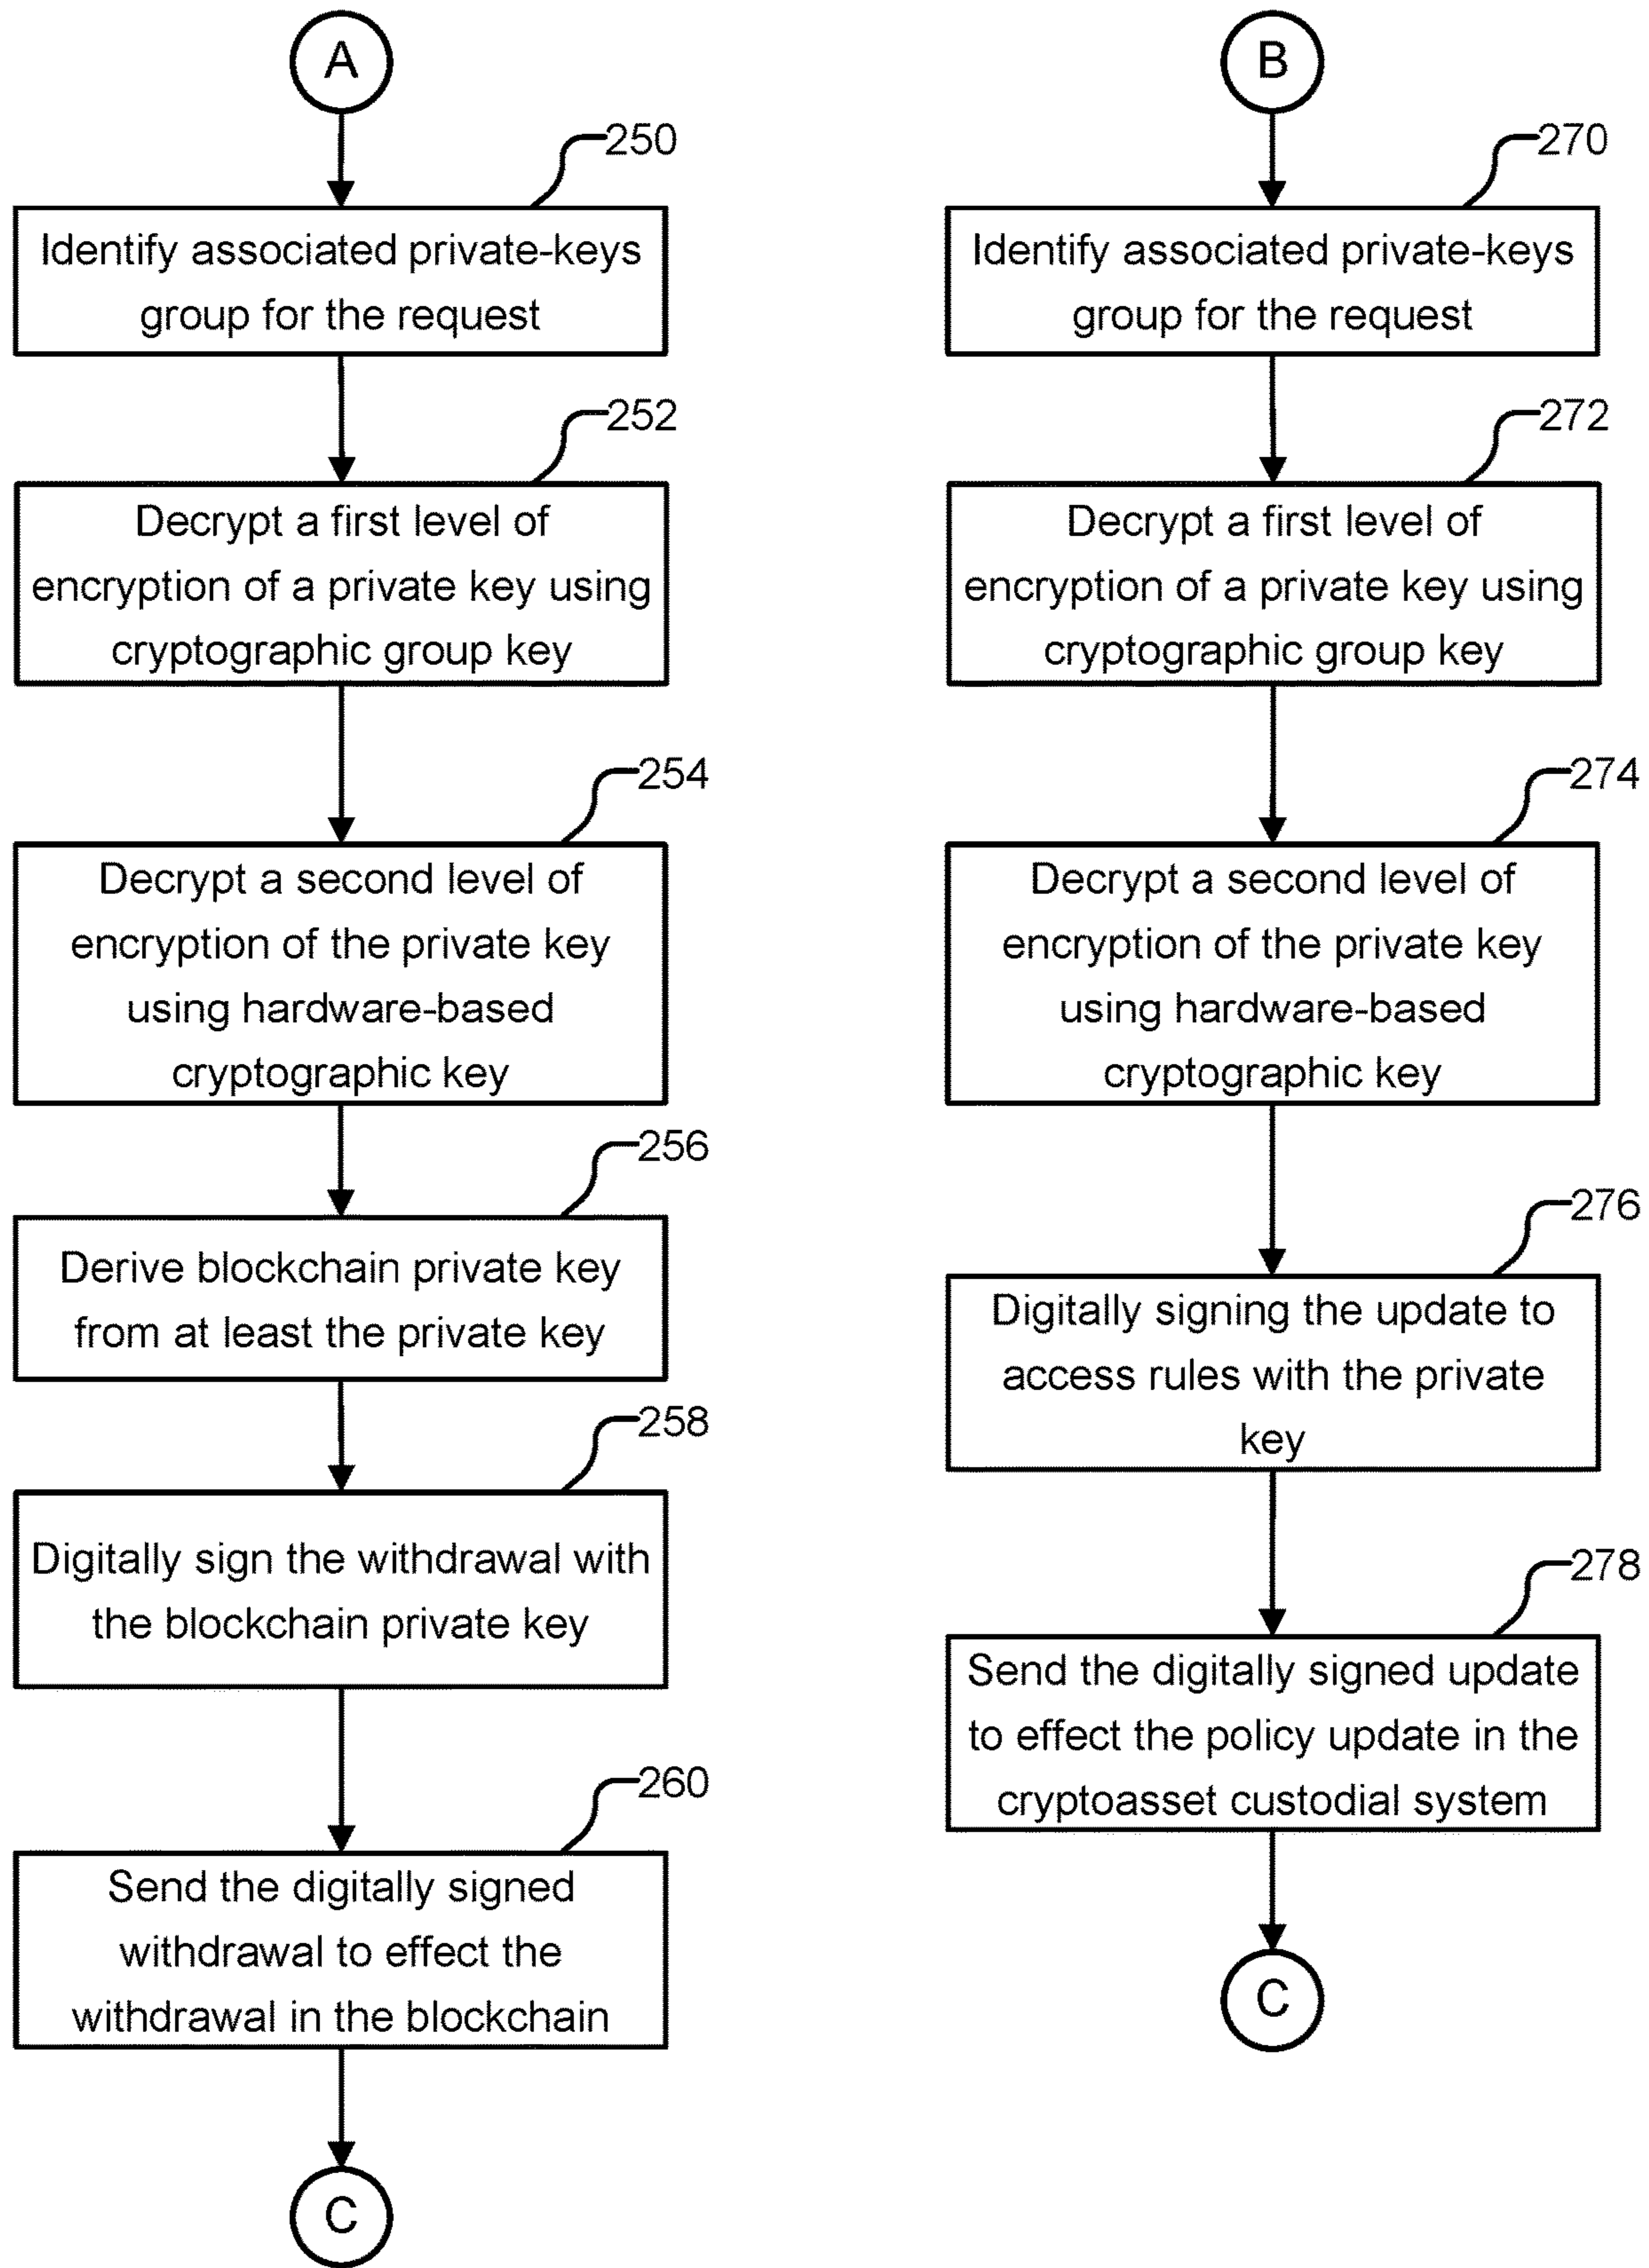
A

250

Identify associated private-keys group for the request

252

Decrypt a first level of encryption of a private key using cryptographic group key

254

Decrypt a second level of encryption of the private key using hardware-based cryptographic key

256

Derive blockchain private key from at least the private key

258

Digitally sign the withdrawal with the blockchain private key

260

Send the digitally signed withdrawal to effect the withdrawal in the blockchain

C

B

270

Identify associated private-keys group for the request

272

Decrypt a first level of encryption of a private key using cryptographic group key

274

Decrypt a second level of encryption of the private key using hardware-based cryptographic key

276

Digitally signing the update to access rules with the private key

278

Send the digitally signed update to effect the policy update in the cryptoasset custodial system

C